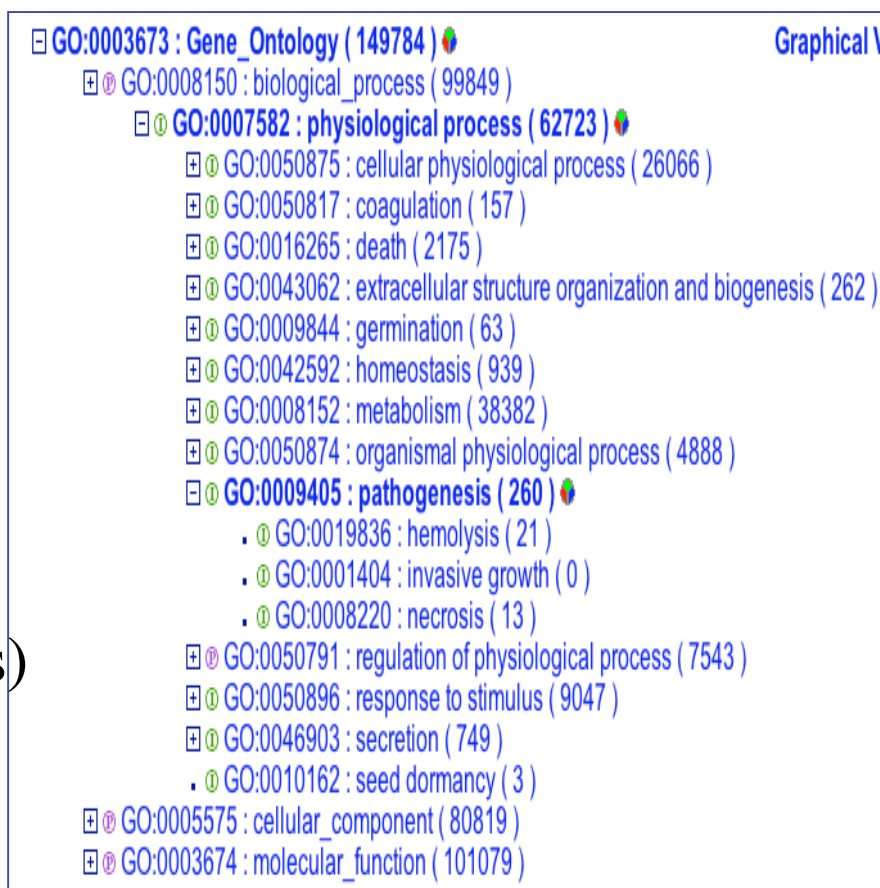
⊟ GO:0003673 : Gene_Ontology ( 149784 )

Graphical V

⊞ GO:0008150 : biological_process ( 99849 )

⊟ GO:0007582 : physiological process ( 62723 )

⊞ GO:0050875 : cellular physiological process ( 26066 )

⊞ GO:0050817 : coagulation ( 157 )

⊞ GO:0016265 : death ( 2175 )

⊞ GO:0043062 : extracellular structure organization and biogenesis ( 262 )

⊞ GO:0009844 : germination ( 63 )

⊞ GO:0042592 : homeostasis ( 939 )

⊞ GO:0008152 : metabolism ( 38382 )

⊞ GO:0050874 : organismal physiological process ( 4888 )

⊟ GO:0009405 : pathogenesis ( 260 )

GO:0019836 : hemolysis ( 21 )

GO:0001404 : invasive growth ( 0 )

GO:0008220 : necrosis ( 13 )

s)

⊞ GO:0050791 : regulation of physiological process ( 7543 )

⊞ GO:0050896 : response to stimulus ( 9047 )

⊞ GO:0046903 : secretion ( 749 )

GO:0010162 : seed dormancy ( 3 )

⊞ GO:0005575 : cellular_component ( 80819 )

⊞ GO:0003674 : molecular_function ( 101079 )